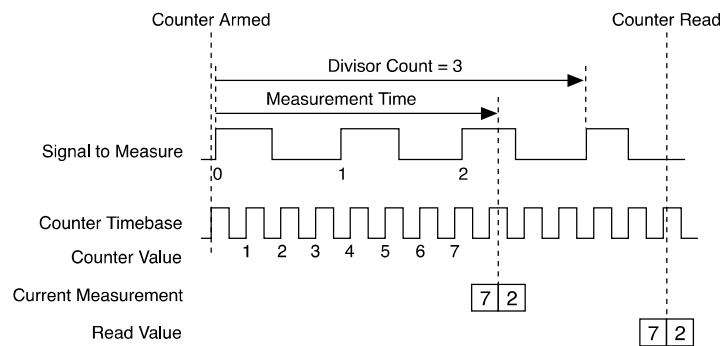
Counter Armed

Counter Read

Divisor Count = 3

Measurement Time

Signal to Measure

0

1

2

Counter Timebase

Counter Value

1 2 3 4 5 6 7

Current Measurement

| 7 | 2 |
|---|---|

Read Value

| 7 | 2 |
|---|---|